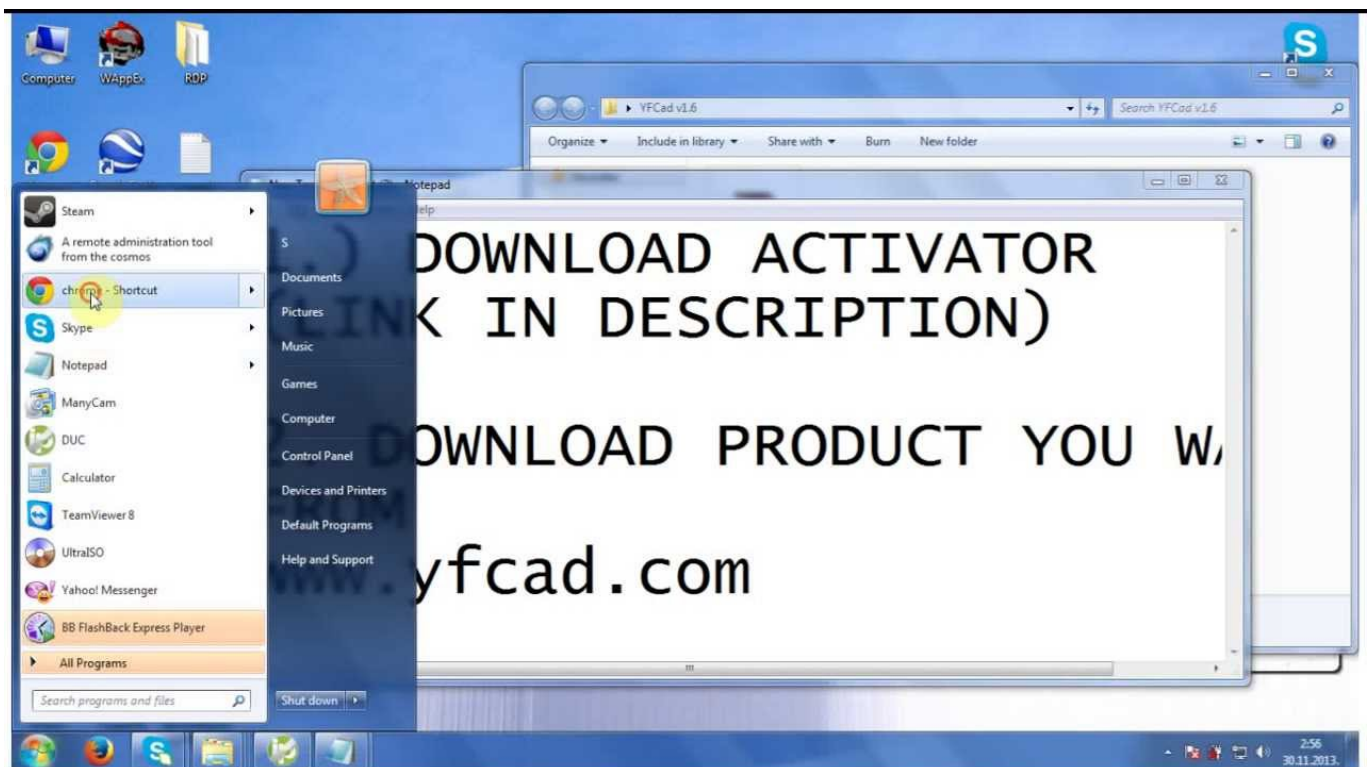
Computer
WAppEx
RDP

YFCad v1.6
Search YFCad v1.6
Organize
Include in library
Share with
Burn
New folder

Notepad
elp

1.) DOWNLOAD ACTIVATOR
(LINK IN DESCRIPTION)

2. DOWNLOAD PRODUCT YOU W
FROM
www.yfcad.com

Steam
A remote administration tool from the cosmos
chrome - Shortcut
Skype
Notepad
ManyCam
DUC
Calculator
TeamViewer 8
UltraISO
Yahoo! Messenger
BB FlashBack Express Player
All Programs
Search programs and files

S
Documents
Pictures
Music
Games
Computer
Control Panel
Devices and Printers
Default Programs
Help and Support
Shut down

2:56
30.11.2013.